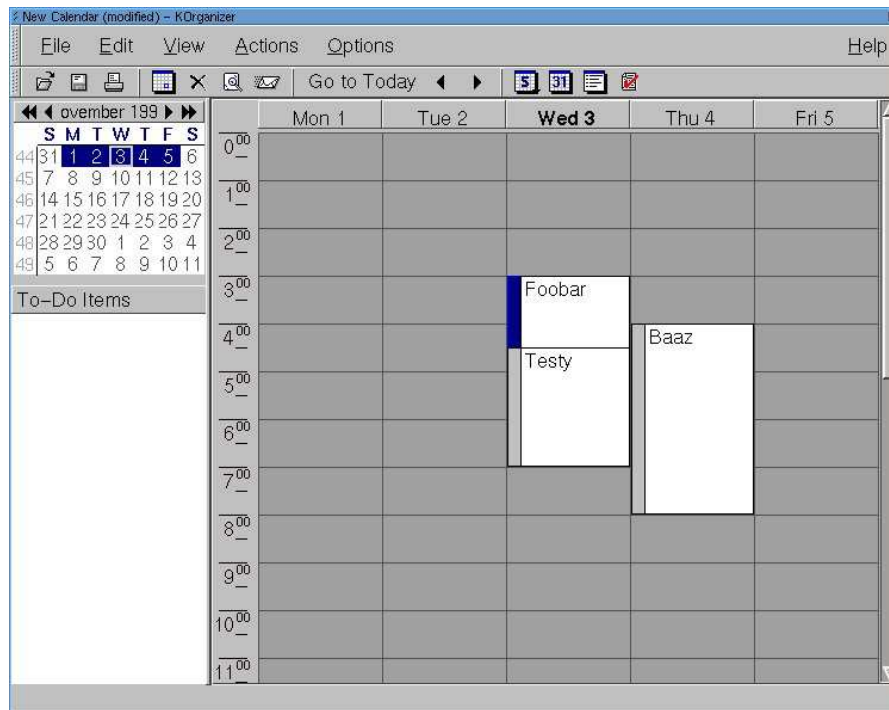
New Calendar (modified) – KOrganizer

File Edit View Actions Options Help

Go to Today

5 31

ovember 199

| | S | M | T | W | T | F | S |
|---|---|---|---|---|---|---|---|
| 44 | 31 | 1 | 2 | 3 | 4 | 5 | 6 |
| 45 | 7 | 8 | 9 | 10 | 11 | 12 | 13 |
| 46 | 14 | 15 | 16 | 17 | 18 | 19 | 20 |
| 47 | 21 | 22 | 23 | 24 | 25 | 26 | 27 |
| 48 | 28 | 29 | 30 | 1 | 2 | 3 | 4 |
| 49 | 5 | 6 | 7 | 8 | 9 | 10 | 11 |

To-Do Items

Mon 1 Tue 2 Wed 3 Thu 4 Fri 5

$0^{00}$
$1^{00}$
$2^{00}$
$3^{00}$
$4^{00}$
$5^{00}$
$6^{00}$
$7^{00}$
$8^{00}$
$9^{00}$
$10^{00}$
$11^{00}$

Foobar

Testy

Baaz